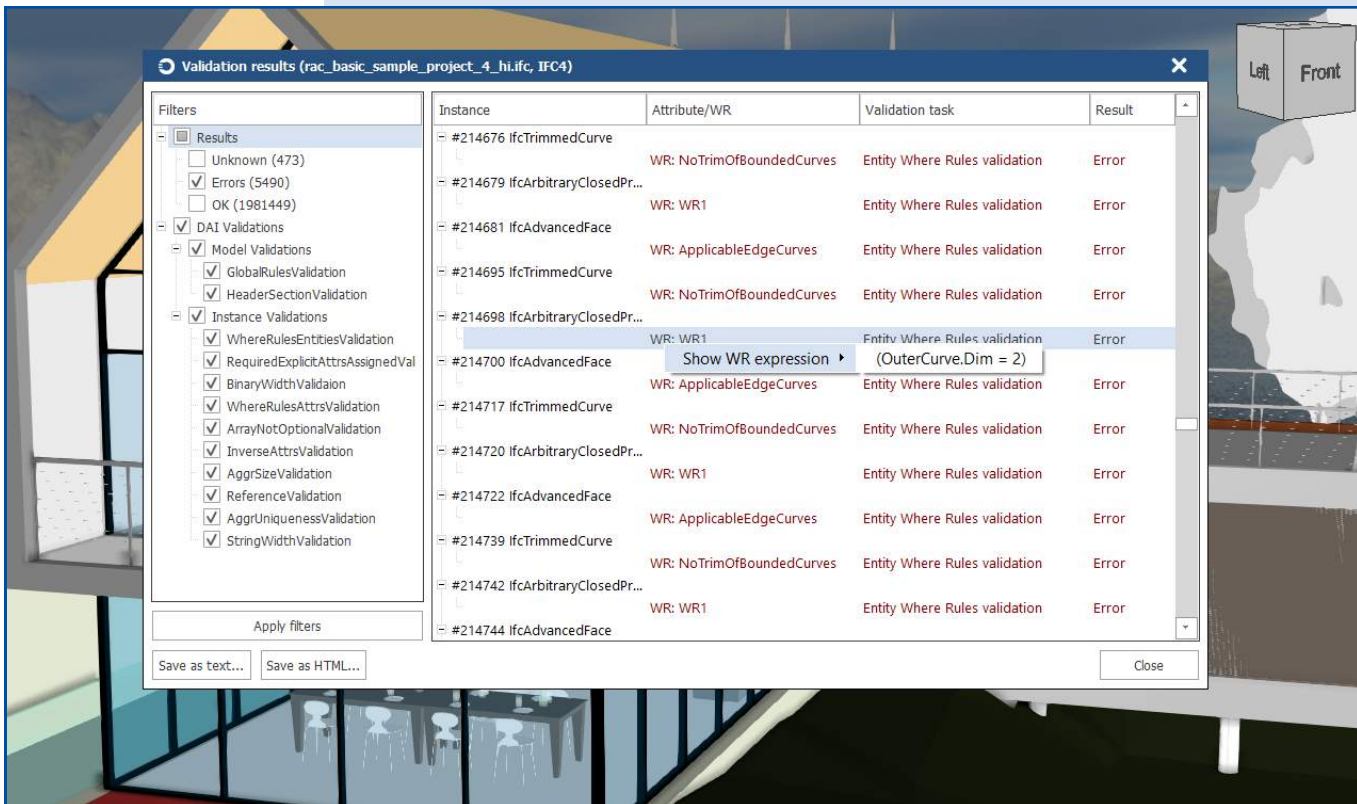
Validation results (rac_basic_sample_project_4_hi.ifc, IFC4)

Left Front

Filters
Results
Unknown (473)
Errors (5490)
OK (1981449)
DAI Validations
Model Validations
GlobalRulesValidation
HeaderSectionValidation
Instance Validations
WhereRulesEntitiesValidation
RequiredExplicitAttrsAssignedVal
BinaryWidthValidaion
WhereRulesAttrsValidation
ArrayNotOptionalValidation
InverseAttrsValidation
AggrSizeValidation
ReferenceValidation
AggrUniquenessValidation
StringWidthValidation

Apply filters

| Instance | Attribute/WR | Validation task | Result |
|---|---|---|---|
| #214676 IfcTrimmedCurve | | | |
| | WR: NoTrimOfBoundedCurves | Entity Where Rules validation | Error |
| #214679 IfcArbitraryClosedPr... | | | |
| | WR: WR1 | Entity Where Rules validation | Error |
| #214681 IfcAdvancedFace | | | |
| | WR: ApplicableEdgeCurves | Entity Where Rules validation | Error |
| #214695 IfcTrimmedCurve | | | |
| | WR: NoTrimOfBoundedCurves | Entity Where Rules validation | Error |
| #214698 IfcArbitraryClosedPr... | | | |
| | WR: WR1 | Entity Where Rules validation | Error |
| #214700 IfcAdvancedFace | | | |
| | WR: ApplicableEdgeCurves | Entity Where Rules validation | Error |
| #214717 IfcTrimmedCurve | | | |
| | WR: NoTrimOfBoundedCurves | Entity Where Rules validation | Error |
| #214720 IfcArbitraryClosedPr... | | | |
| | WR: WR1 | Entity Where Rules validation | Error |
| #214722 IfcAdvancedFace | | | |
| | WR: ApplicableEdgeCurves | Entity Where Rules validation | Error |
| #214739 IfcTrimmedCurve | | | |
| | WR: NoTrimOfBoundedCurves | Entity Where Rules validation | Error |
| #214742 IfcArbitraryClosedPr... | | | |
| | WR: WR1 | Entity Where Rules validation | Error |
| #214744 IfcAdvancedFace | | | |

Show WR expression (OuterCurve.Dim = 2)

Save as text... Save as HTML... Close